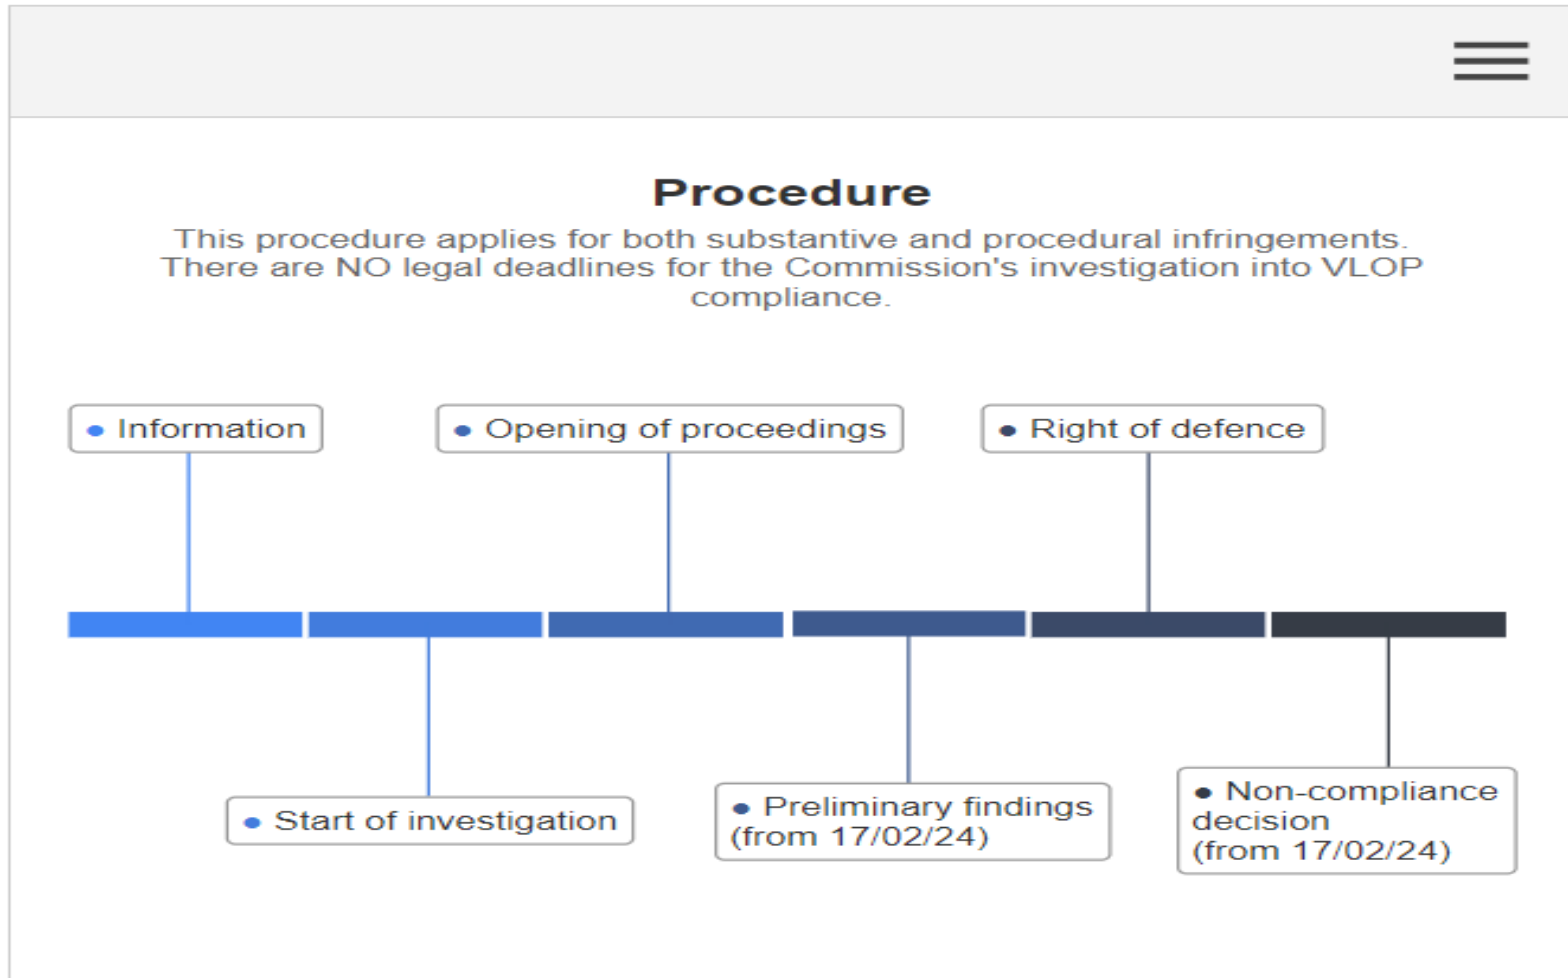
Procedure

This procedure applies for both substantive and procedural infringements. There are NO legal deadlines for the Commission's investigation into VLOP compliance.

• Information

• Start of investigation

• Opening of proceedings

• Preliminary findings (from 17/02/24)

• Right of defence

• Non-compliance decision (from 17/02/24)